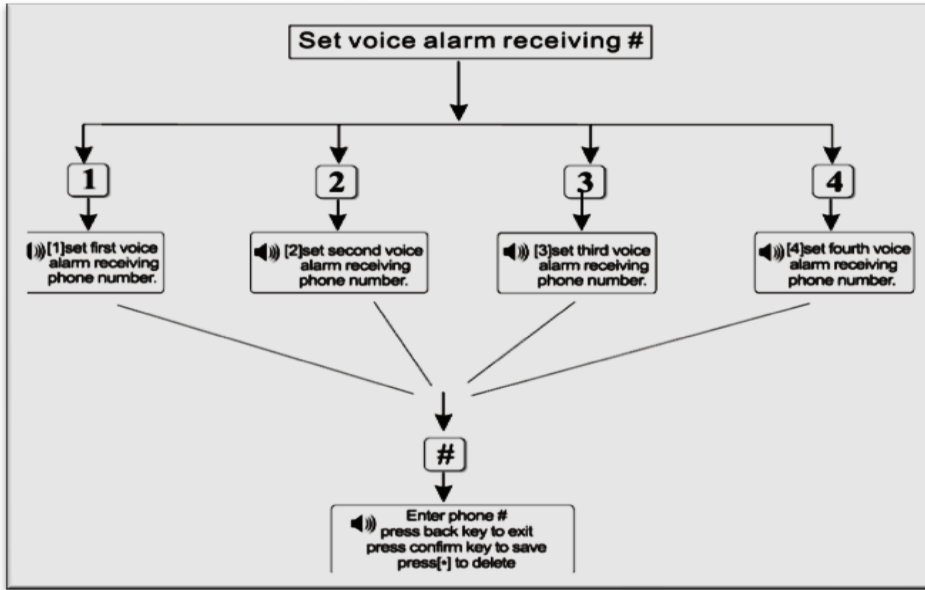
Set voice alarm receiving #

1

2

3

4

[1]set first voice alarm receiving phone number.

[2]set second voice alarm receiving phone number.

[3]set third voice alarm receiving phone number.

[4]set fourth voice alarm receiving phone number.

#

Enter phone #
press back key to exit
press confirm key to save
press[*] to delete